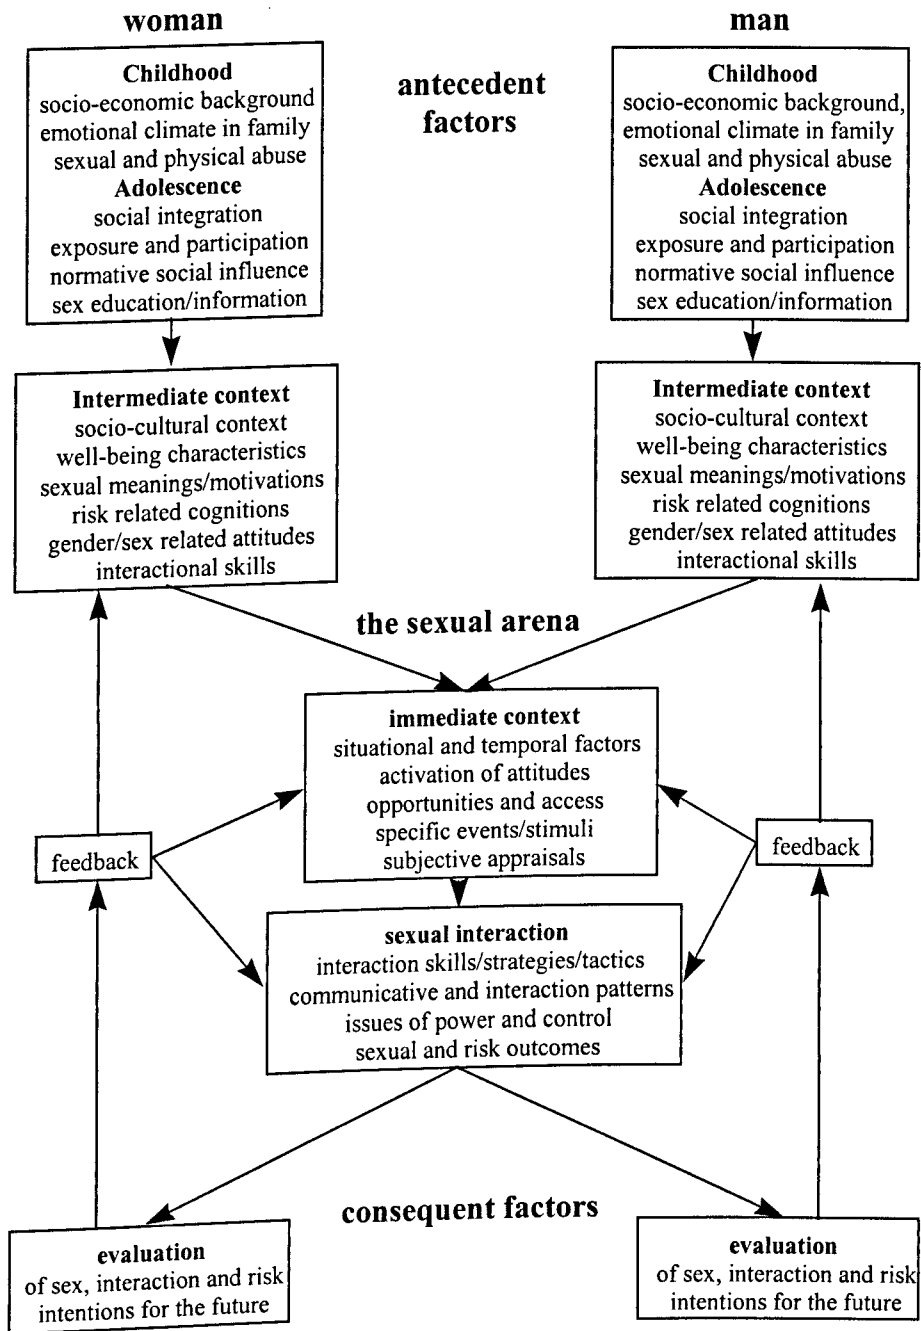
woman

man

Childhood
socio-economic background
emotional climate in family
sexual and physical abuse
Adolescence
social integration
exposure and participation
normative social influence
sex education/information

antecedent factors

Childhood
socio-economic background,
emotional climate in family
sexual and physical abuse
Adolescence
social integration
exposure and participation
normative social influence
sex education/information

Intermediate context
socio-cultural context
well-being characteristics
sexual meanings/motivations
risk related cognitions
gender/sex related attitudes
interactional skills

Intermediate context
socio-cultural context
well-being characteristics
sexual meanings/motivations
risk related cognitions
gender/sex related attitudes
interactional skills

the sexual arena

immediate context
situational and temporal factors
activation of attitudes
opportunities and access
specific events/stimuli
subjective appraisals

feedback

feedback

sexual interaction
interaction skills/strategies/tactics
communicative and interaction patterns
issues of power and control
sexual and risk outcomes

consequent factors

evaluation
of sex, interaction and risk
intentions for the future

evaluation
of sex, interaction and risk
intentions for the future